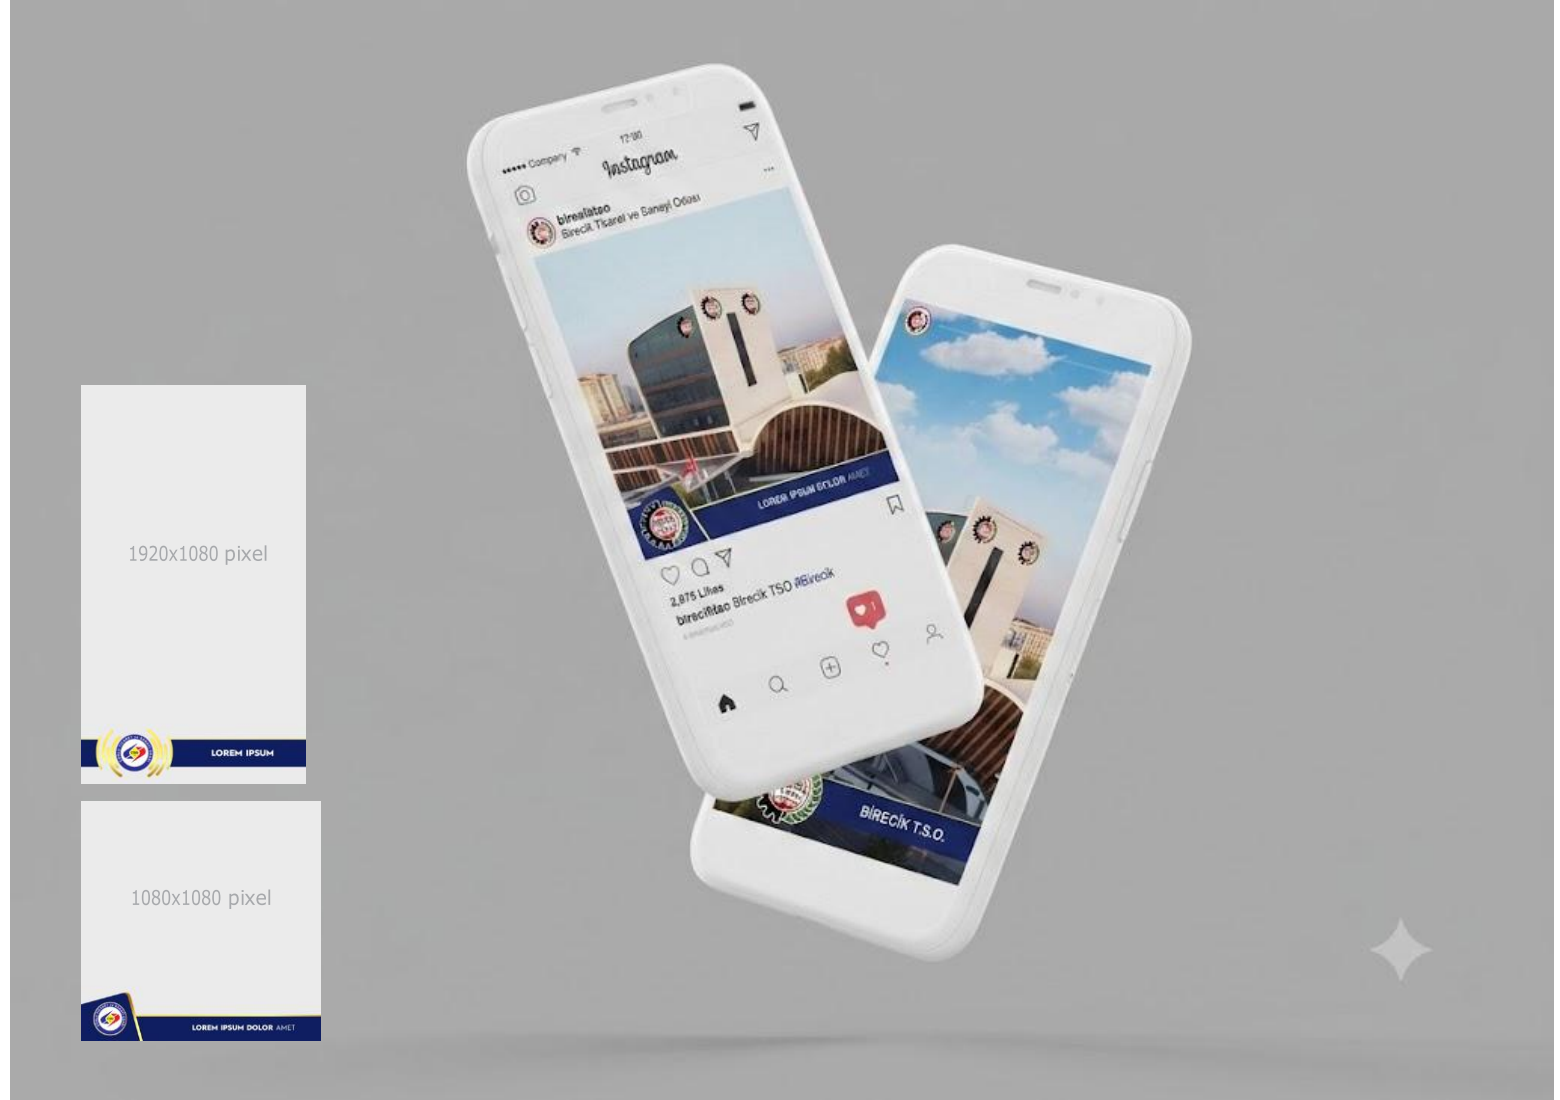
••••• Company 12:00
Instagram
bireciktso
Birecik Ticaret ve Sanayi Odası
LOREM IPSUM DOLOR AMET
2,875 Likes
bireciktso Birecik TSO #Birecik
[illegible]
1

BİRECİK T.S.O.

1920x1080 pixel
LOREM IPSUM

1080x1080 pixel
LOREM IPSUM DOLOR AMET